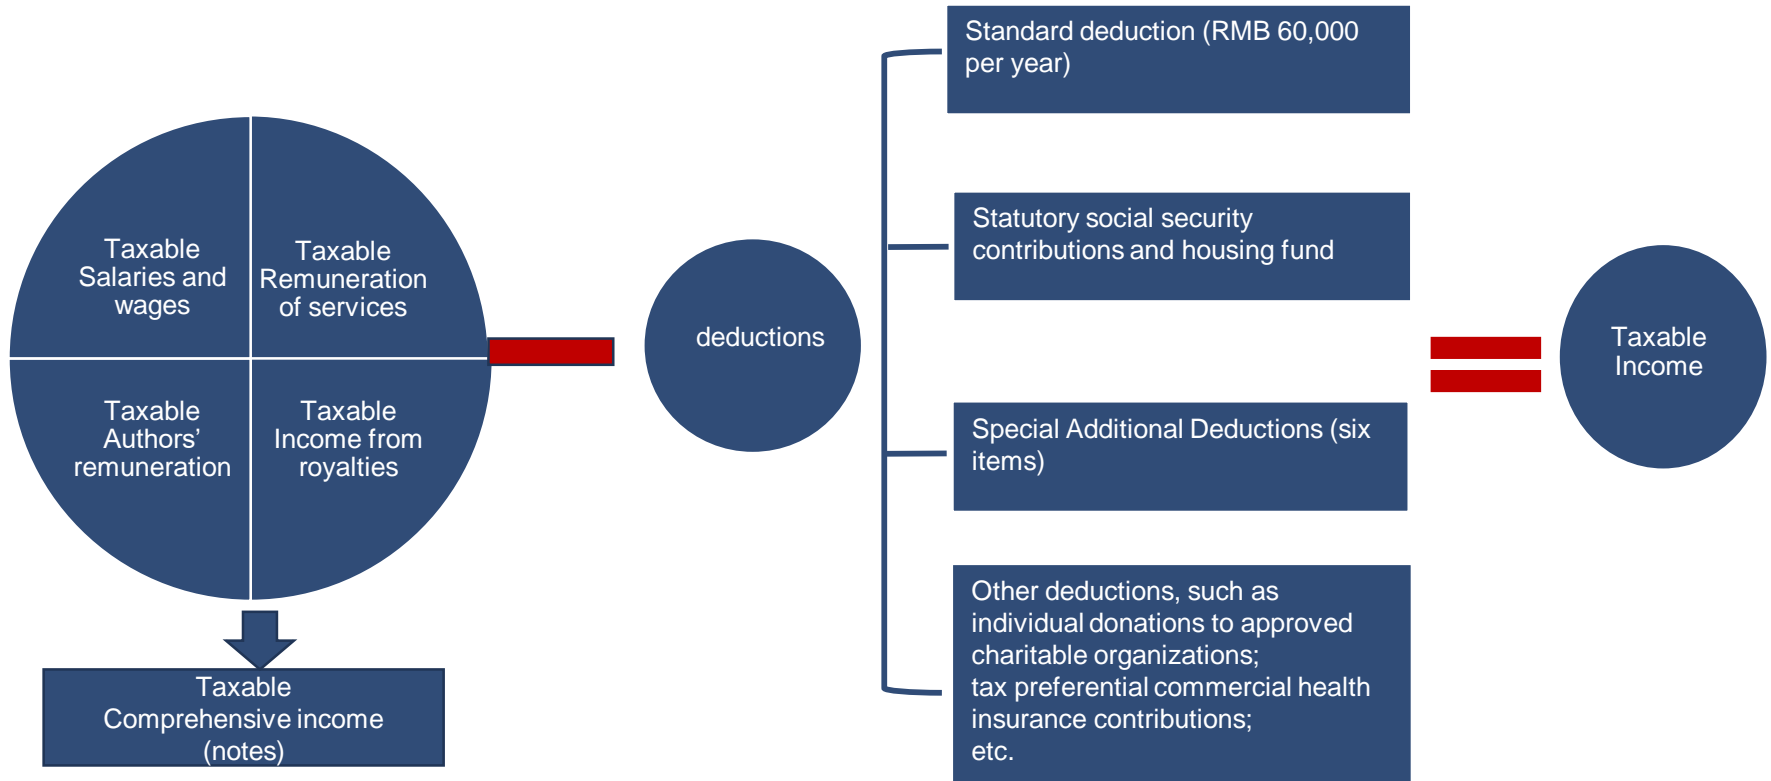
Taxable Salaries and wages

Taxable Remuneration of services

Taxable Authors' remuneration

Taxable Income from royalties

Taxable Comprehensive income (notes)

deductions

Standard deduction (RMB 60,000 per year)

Statutory social security contributions and housing fund

Special Additional Deductions (six items)

Other deductions, such as individual donations to approved charitable organizations;
tax preferential commercial health insurance contributions;
etc.

Taxable Income